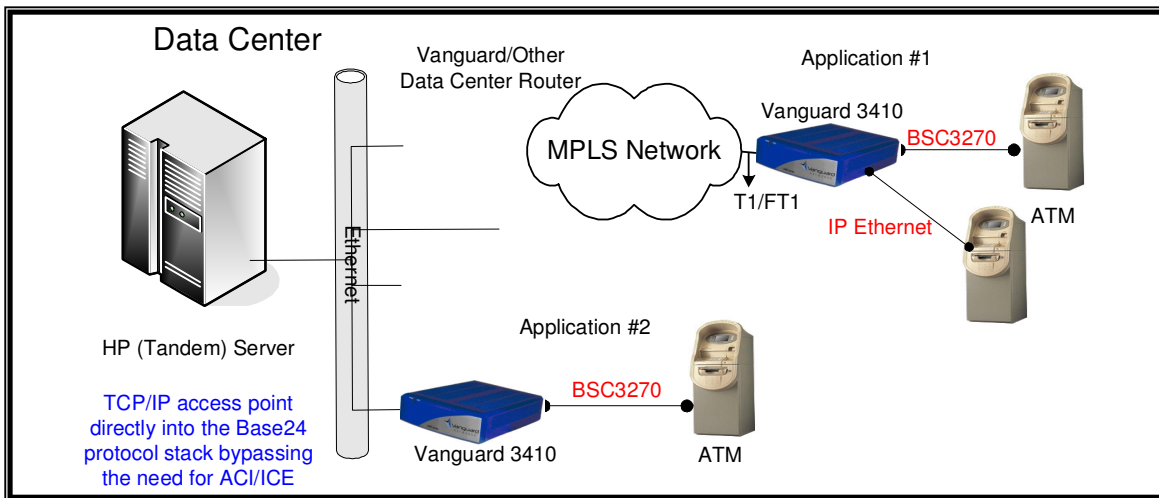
Data Center

Vanguard/Other Data Center Router

Application #1

MPLS Network

Vanguard 3410

BSC3270

T1/FT1

ATM

IP Ethernet

Ethernet

Application #2

HP (Tandem) Server

TCP/IP access point directly into the Base24 protocol stack bypassing the need for ACI/ICE

BSC3270

Vanguard 3410

ATM